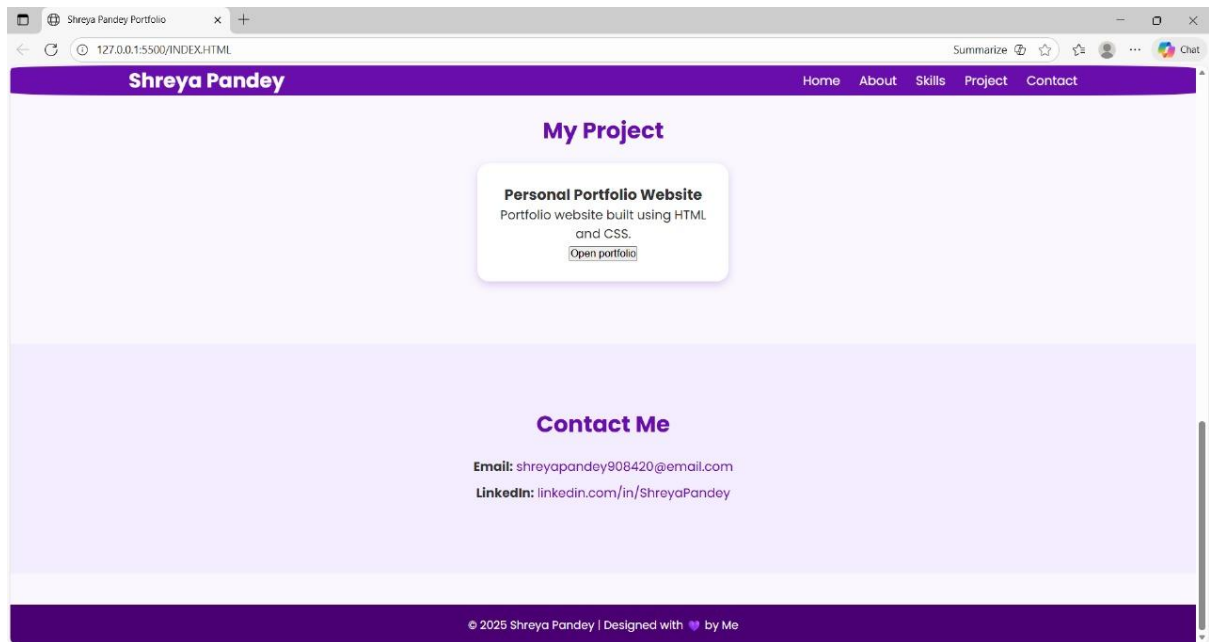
Shreya Pandey Portfolio

127.0.0.1:5500/INDEX.HTML

Summarize

Chat

Shreya Pandey

Home About Skills Project Contact

My Project

Personal Portfolio Website

Portfolio website built using HTML and CSS.

Open portfolio

Contact Me

Email: shreyapandey908420@email.com

LinkedIn: linkedin.com/in/ShreyaPandey

© 2025 Shreya Pandey | Designed with 💜 by Me